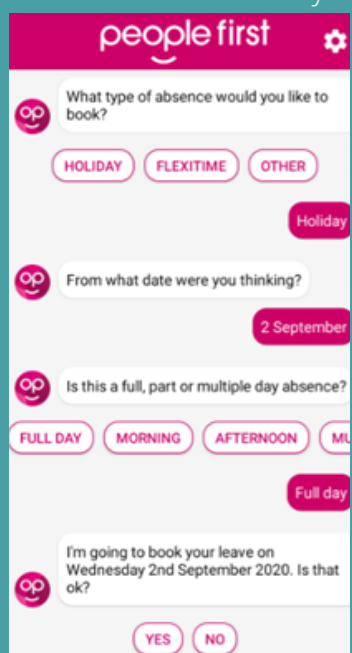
people first

What type of absence would you like to book?

HOLIDAY FLEXITIME OTHER

Holiday

From what date were you thinking?

2 September

Is this a full, part or multiple day absence?

FULL DAY MORNING AFTERNOON MU

Full day

I'm going to book your leave on Wednesday 2nd September 2020. Is that ok?

YES NO